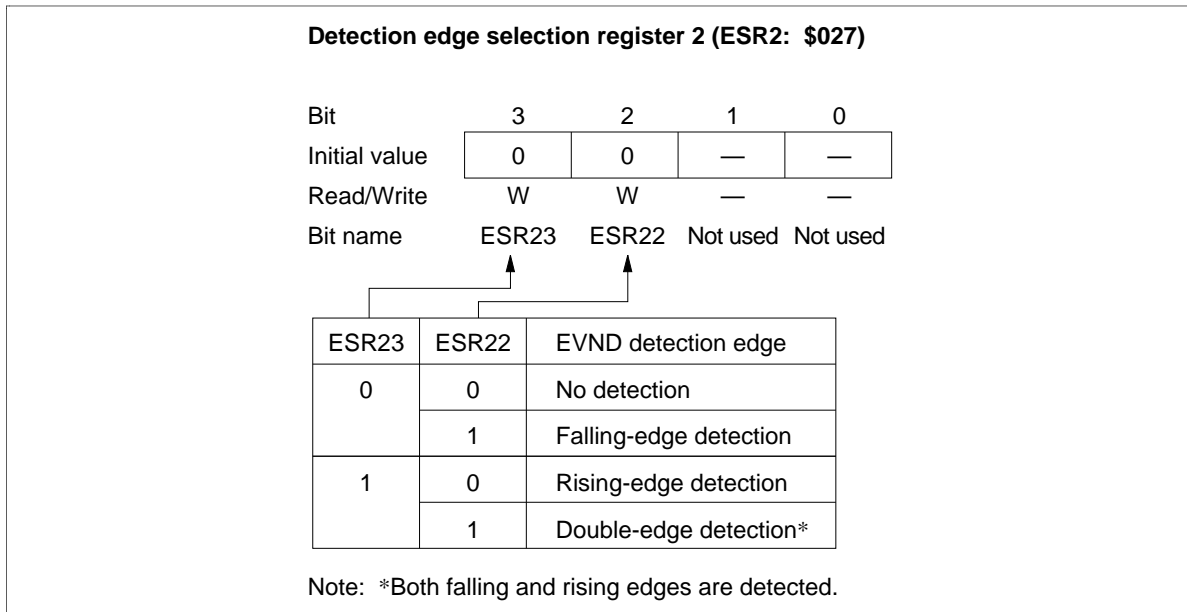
**Detection edge selection register 2 (ESR2: $027)**

| Bit | 3 | 2 | 1 | 0 |
|---|---|---|---|---|
| Initial value | 0 | 0 | — | — |
| Read/Write | W | W | — | — |
| Bit name | ESR23 | ESR22 | Not used | Not used |

| ESR23 | ESR22 | EVND detection edge |
|---|---|---|
| 0 | 0 | No detection |
| | 1 | Falling-edge detection |
| 1 | 0 | Rising-edge detection |
| | 1 | Double-edge detection* |

Note: *Both falling and rising edges are detected.